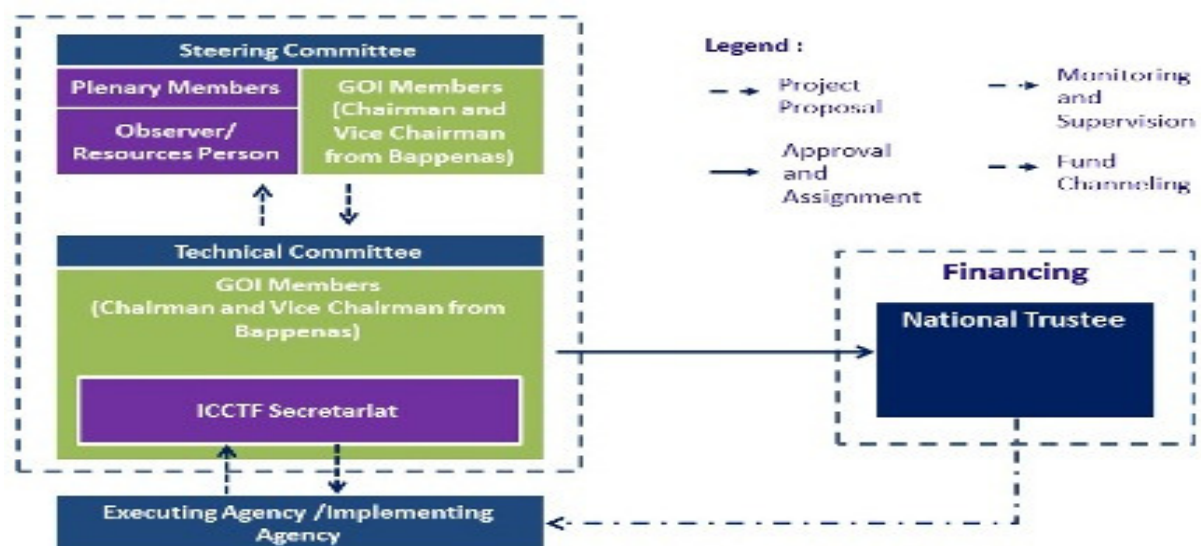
Steering Committee

Plenary Members

Observer/ Resources Person

GOI Members (Chairman and Vice Chairman from Bappenas)

Technical Committee

GOI Members (Chairman and Vice Chairman from Bappenas)

ICCTF Secretariat

Executing Agency /Implementing Agency

Legend :

Project Proposal

Monitoring and Supervision

Approval and Assignment

Fund Channeling

Financing

National Trustee